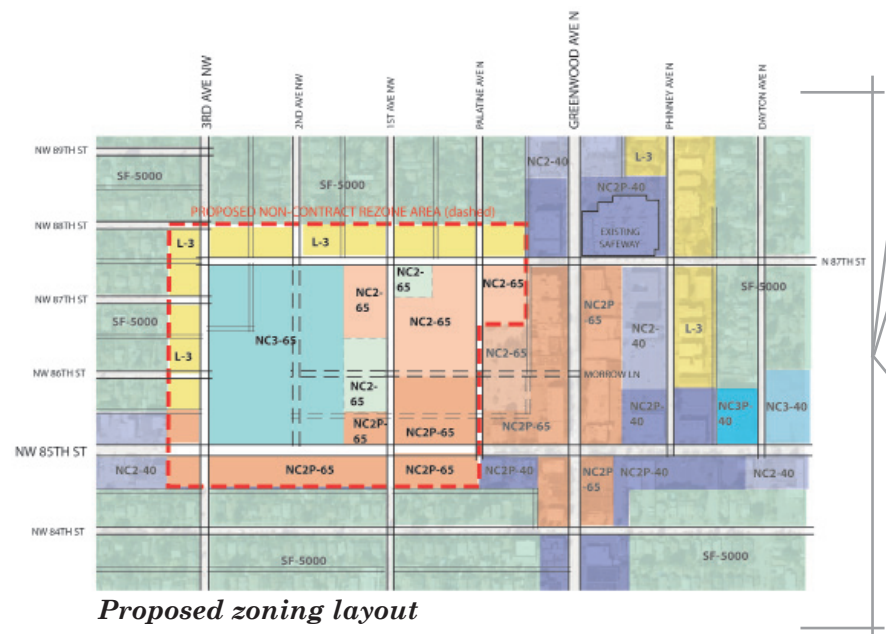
3RD AVE NW
2ND AVE NW
1ST AVE NW
PALATINE AVE N
GREENWOOD AVE N
PHINNEY AVE N
DAYTON AVE N

NW 89TH ST
NW 88TH ST
NW 87TH ST
NW 86TH ST
NW 85TH ST
NW 84TH ST
N 87TH ST

SF-5000
SF-5000
NC2-40
L-3
NC2P-40
PROPOSED NON-CONTRACT REZONE AREA (dashed)
L-3
L-3
EXISTING SAFEWAY
NC2-65
NC2-65
NC2-65
NC2-65
SF-5000
SF-5000
NC3-65
NC2P-65
NC2-40
L-3
L-3
NC2-65
MORROW LN
NC2-65
NC2P-65
NC2P-65
NC2P-65
NC2P-40
NC3P-40
NC3-40
NC2-40
NC2P-65
NC2P-65
NC2P-40
NC2P-65
NC2P-40
NC2-40
SF-5000
SF-5000

Proposed zoning layout